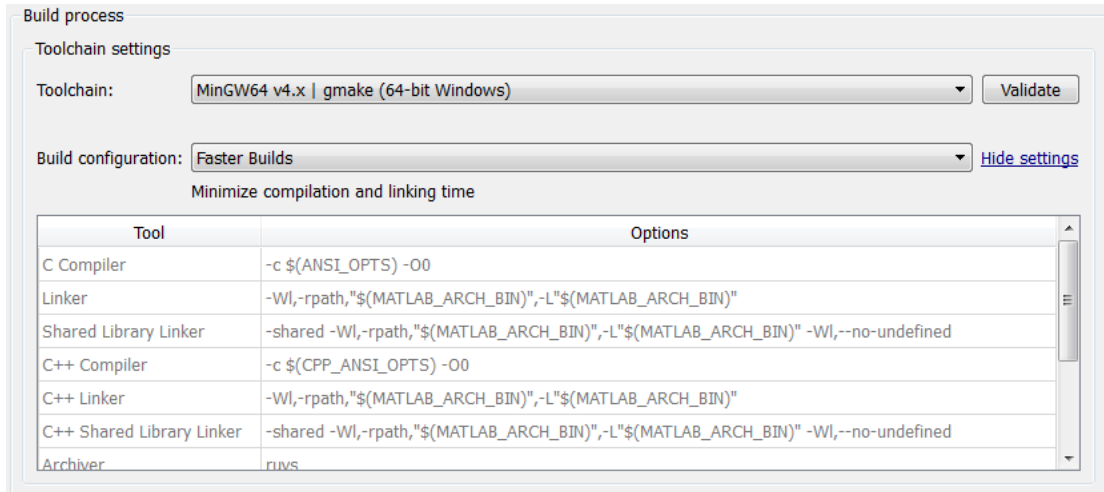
Build process

Toolchain settings

Toolchain: MinGW64 v4.x | gmake (64-bit Windows) Validate

Build configuration: Faster Builds Hide settings

Minimize compilation and linking time

| Tool | Options |
|---|---|
| C Compiler | -c $(ANSI_OPTS) -O0 |
| Linker | -Wl,-rpath,"$(MATLAB_ARCH_BIN)",-L"$(MATLAB_ARCH_BIN)" |
| Shared Library Linker | -shared -Wl,-rpath,"$(MATLAB_ARCH_BIN)",-L"$(MATLAB_ARCH_BIN)" -Wl,--no-undefined |
| C++ Compiler | -c $(CPP_ANSI_OPTS) -O0 |
| C++ Linker | -Wl,-rpath,"$(MATLAB_ARCH_BIN)",-L"$(MATLAB_ARCH_BIN)" |
| C++ Shared Library Linker | -shared -Wl,-rpath,"$(MATLAB_ARCH_BIN)",-L"$(MATLAB_ARCH_BIN)" -Wl,--no-undefined |
| Archiver | ruvs |